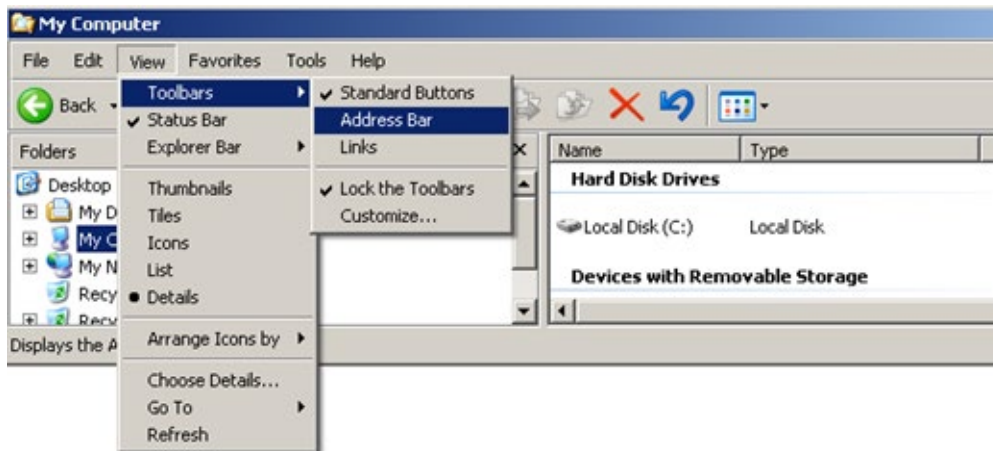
My Computer

File Edit View Favorites Tools Help

Back

Toolbars
✔ Status Bar
Explorer Bar

Thumbnails
Tiles
Icons
List
• Details

Arrange Icons by

Choose Details...
Go To
Refresh

✔ Standard Buttons
Address Bar
Links

✔ Lock the Toolbars
Customize...

Folders

Desktop
My D
My C
My N
Recy
Recy

| Name | Type |
|---|---|
| **Hard Disk Drives** | |
| Local Disk (C:) | Local Disk |
| **Devices with Removable Storage** | |

Displays the A